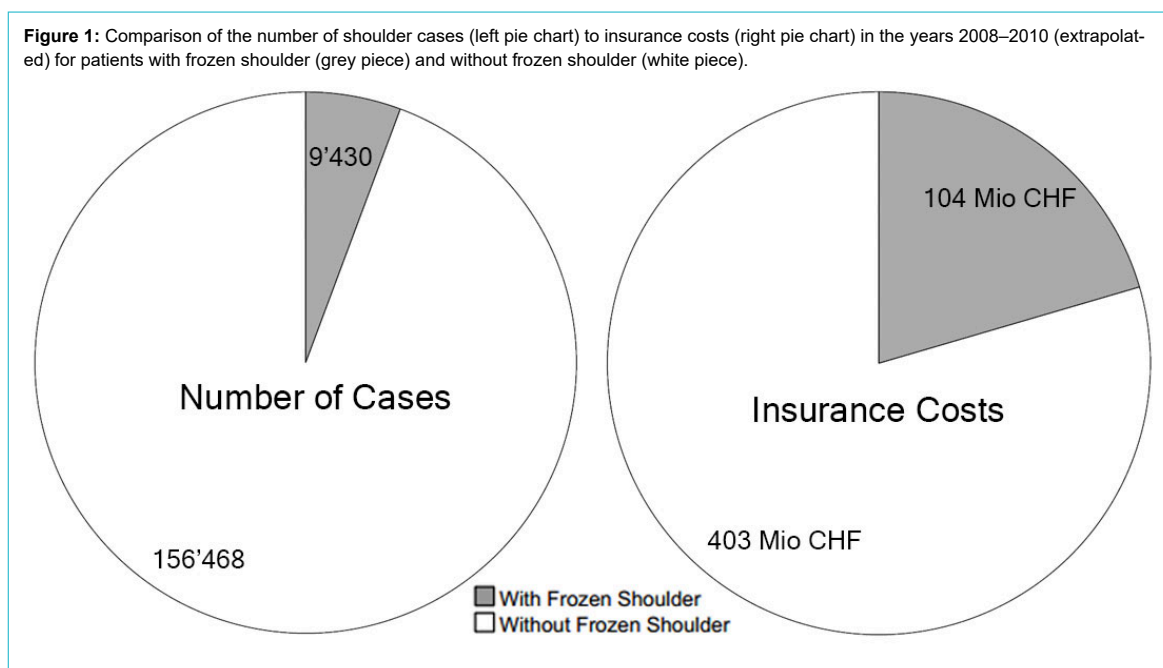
**Figure 1:** Comparison of the number of shoulder cases (left pie chart) to insurance costs (right pie chart) in the years 2008–2010 (extrapolated) for patients with frozen shoulder (grey piece) and without frozen shoulder (white piece).

9'430

Number of Cases

156'468

104 Mio CHF

Insurance Costs

403 Mio CHF

With Frozen Shoulder
Without Frozen Shoulder